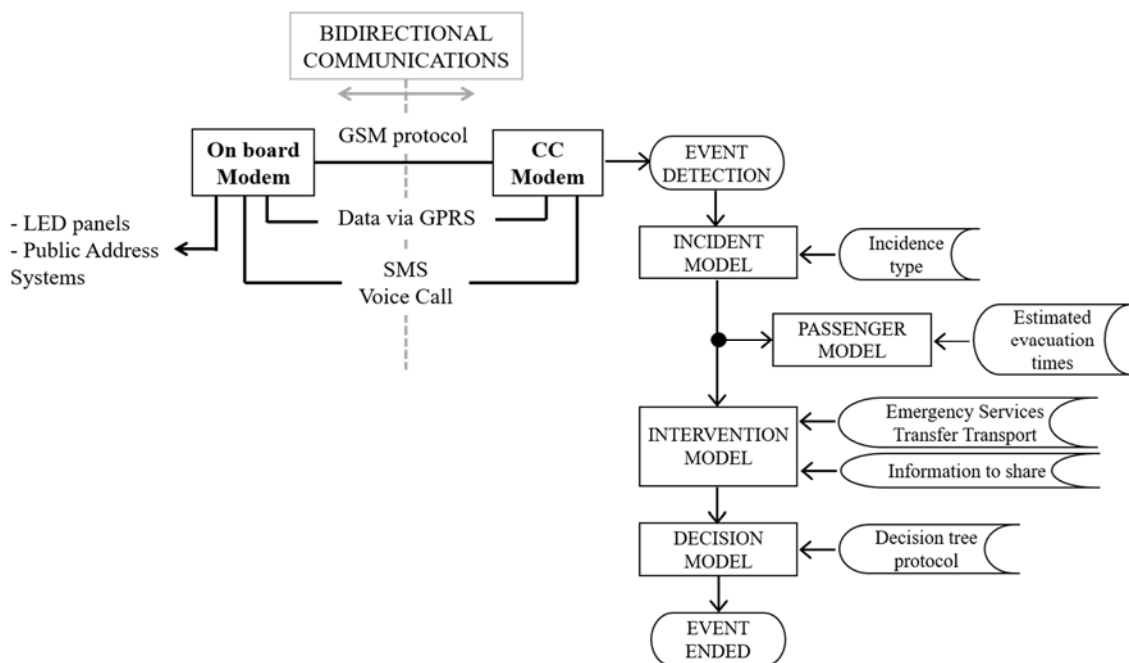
BIDIRECTIONAL COMMUNICATIONS

GSM protocol

On board Modem

CC Modem

Data via GPRS

SMS
Voice Call

- LED panels
- Public Address Systems

EVENT DETECTION

INCIDENT MODEL

Incidence type

PASSENGER MODEL

Estimated evacuation times

INTERVENTION MODEL

Emergency Services
Transfer Transport

Information to share

DECISION MODEL

Decision tree protocol

EVENT ENDED